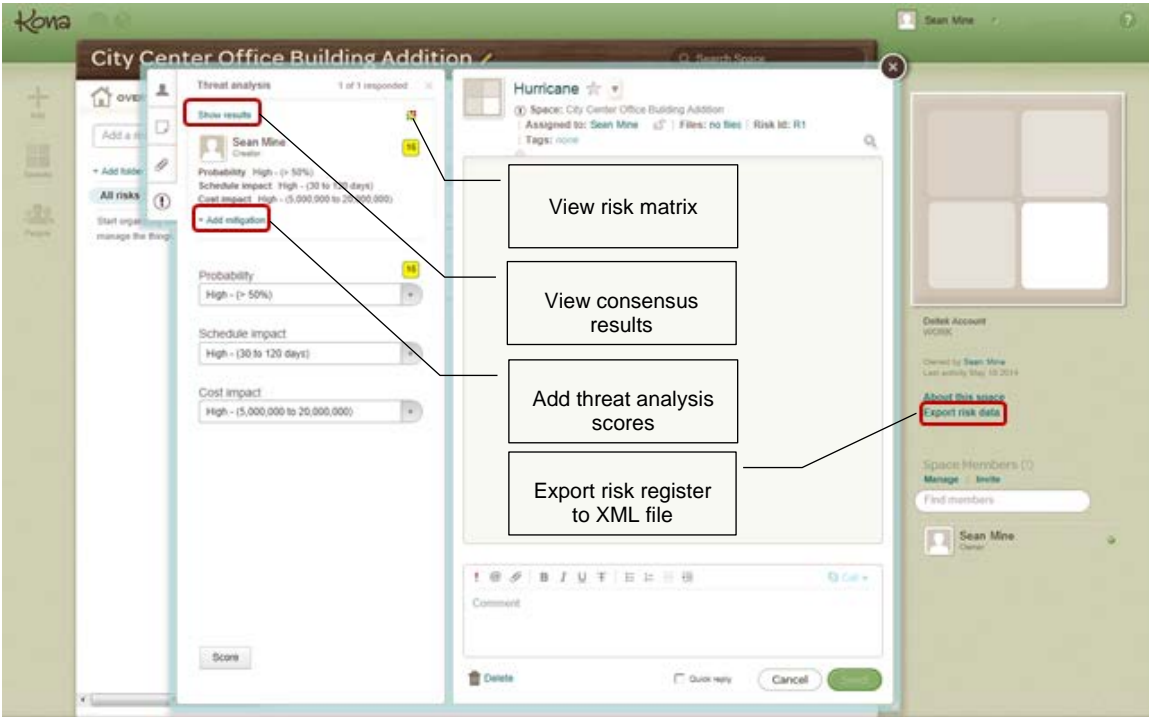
Kona

Sean Mine

City Center Office Building Addition

Search Space

Add

Spaces

People

OVER

Add a

+ Add folder

All risks

Start organ manage the things

Threat analysis

1 of 1 responded

Show results

Sean Mine
Creator

15

Probability High - (> 50%)
Schedule impact High - (30 to 120 days)
Cost impact High - (5,000,000 to 20,000,000)

+ Add mitigation

Probability

15

High - (> 50%)

Schedule impact

High - (30 to 120 days)

Cost impact

High - (5,000,000 to 20,000,000)

Score

Hurricane

Space: City Center Office Building Addition
Assigned to: Sean Mine | Files: no files | Risk Id: R1
Tags: none

View risk matrix

View consensus results

Add threat analysis scores

Export risk register to XML file

Comment

Delete

Quick reply

Cancel

Send

Deltek Account
WORK

Owned by Sean Mine
Last activity May 18 2014

About this space
Export risk data

Space Members (1)
Manage | Invite

Find members

Sean Mine
Owner